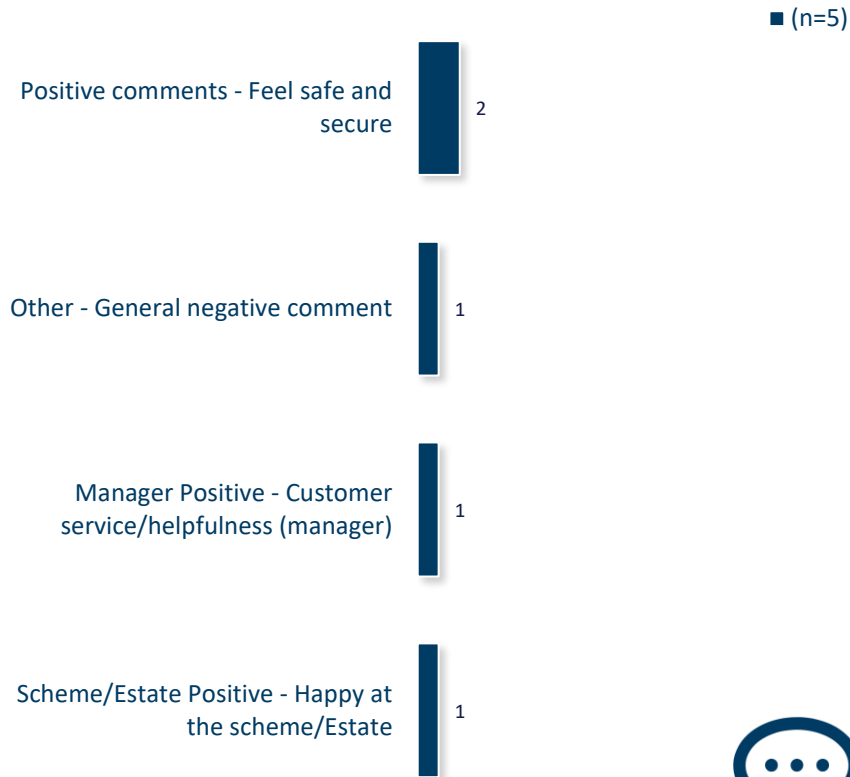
(n=5)

Positive comments - Feel safe and secure
2

Other - General negative comment
1

Manager Positive - Customer service/helpfulness (manager)
1

Scheme/Estate Positive - Happy at the scheme/Estate
1